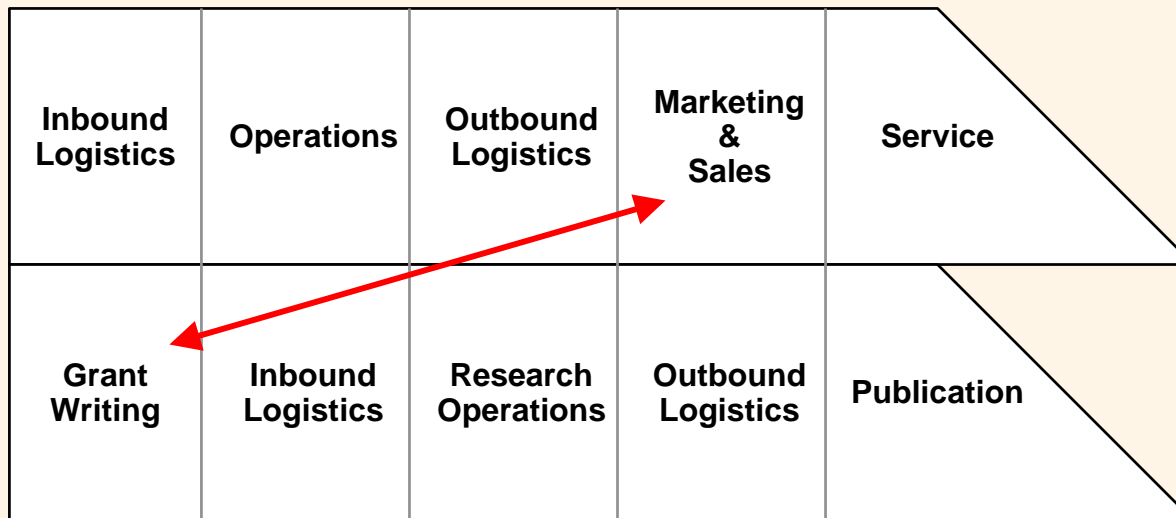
| Inbound Logistics | Operations | Outbound Logistics | Marketing & Sales | Service |
|---|---|---|---|---|
| Grant Writing | Inbound Logistics | Research Operations | Outbound Logistics | Publication |